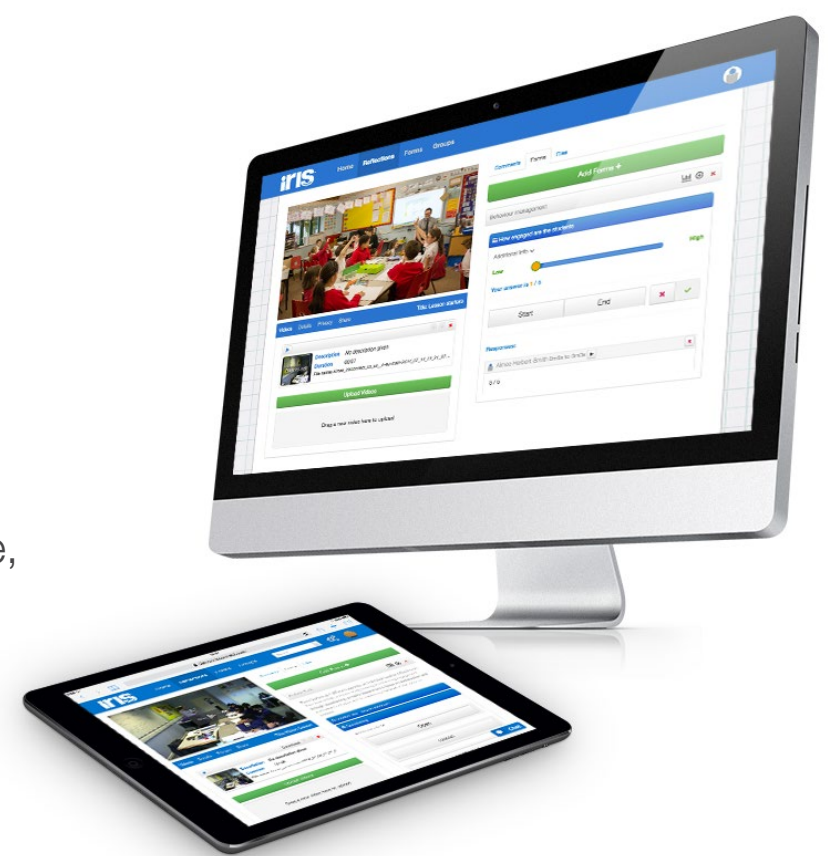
e,

iris Home Reflections Forms Groups

Comments Forms Files

Add Forms +

Behaviour management

How engaged are the students

Additional info

High

Low

Your answer is 1 / 5

Start End

Responses

Nimesh Herbert Smith Smile to Smile

0 / 5

Title: Lesson starters

Videos Details Privacy Share

Description No description given

Duration 00:01

File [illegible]

Upload Videos

Drag a new video here to upload

iris

Upload Videos

Drag a new video here to upload